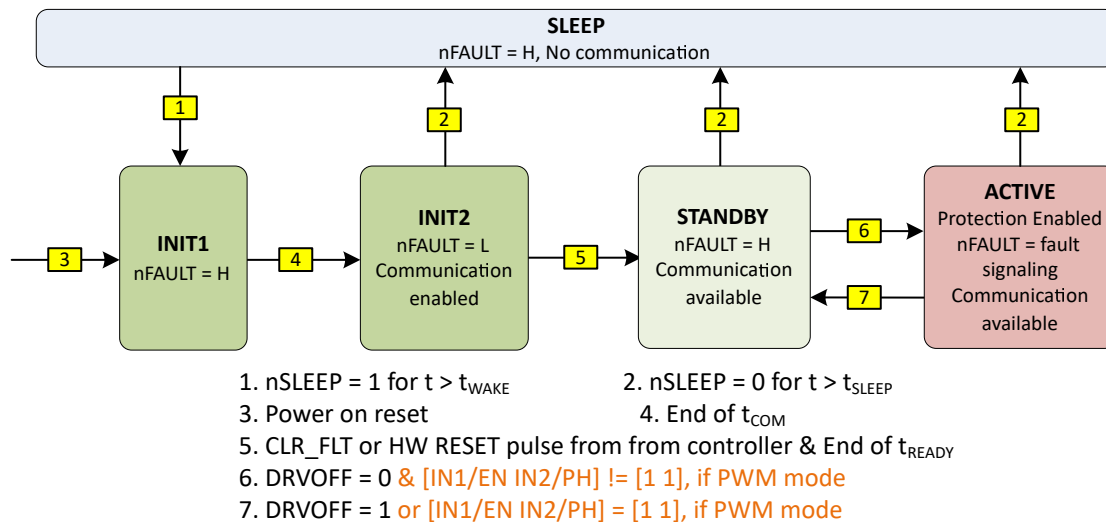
SLEEP
nFAULT = H, No communication

1

2

2

2

3

INIT1
nFAULT = H

4

INIT2
nFAULT = L
Communication enabled

5

STANDBY
nFAULT = H
Communication available

6

7

ACTIVE
Protection Enabled
nFAULT = fault signaling
Communication available

1. nSLEEP = 1 for t > t$_{WAKE}$
2. nSLEEP = 0 for t > t$_{SLEEP}$
3. Power on reset
4. End of t$_{COM}$
5. CLR_FLT or HW RESET pulse from from controller & End of t$_{READY}$
6. DRVOFF = 0 & [IN1/EN IN2/PH] != [1 1], if PWM mode
7. DRVOFF = 1 or [IN1/EN IN2/PH] = [1 1], if PWM mode